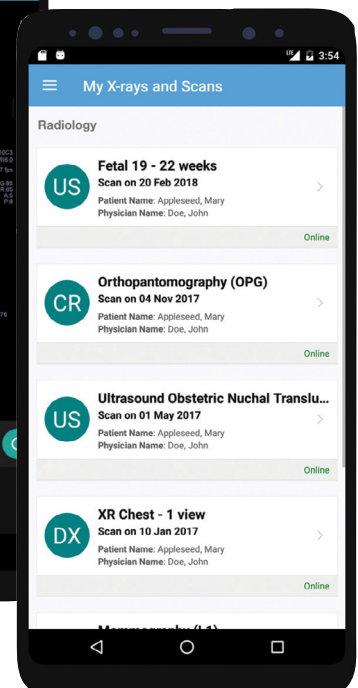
LTE 3:54

My X-rays and Scans

Radiology

US
Fetal 19 - 22 weeks
Scan on 20 Feb 2018
Patient Name: Appleseed, Mary
Physician Name: Doe, John
Online

CR
Orthopantomography (OPG)
Scan on 04 Nov 2017
Patient Name: Appleseed, Mary
Physician Name: Doe, John
Online

US
Ultrasound Obstetric Nuchal Translu...
Scan on 01 May 2017
Patient Name: Appleseed, Mary
Physician Name: Doe, John
Online

DX
XR Chest - 1 view
Scan on 10 Jan 2017
Patient Name: Appleseed, Mary
Physician Name: Doe, John
Online

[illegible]